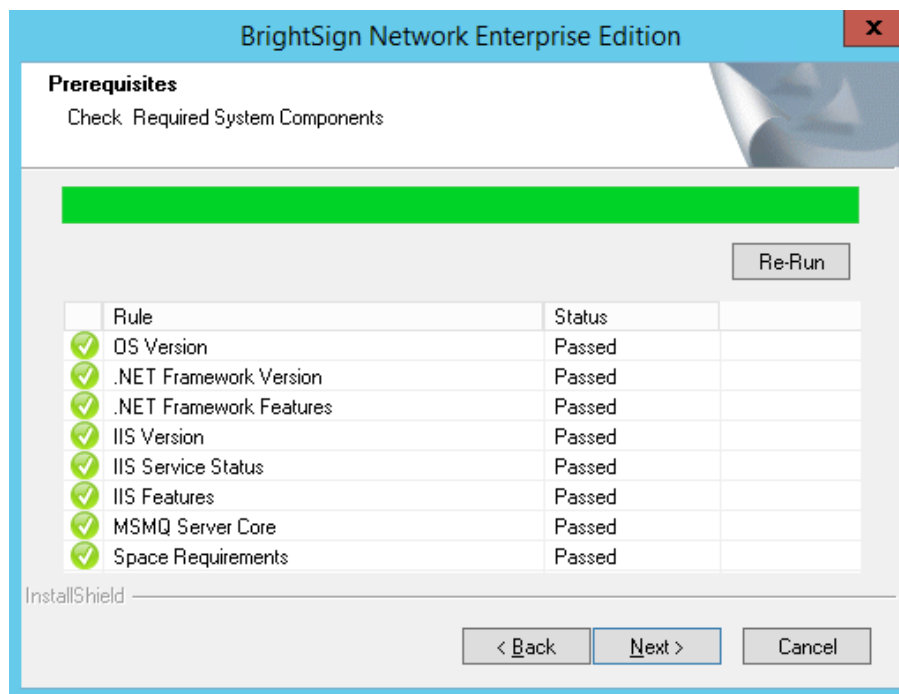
BrightSign Network Enterprise Edition

x

Prerequisites

Check Required System Components

Re-Run

| | Rule | Status | |
|---|---|---|---|
| | OS Version | Passed | |
| | .NET Framework Version | Passed | |
| | .NET Framework Features | Passed | |
| | IIS Version | Passed | |
| | IIS Service Status | Passed | |
| | IIS Features | Passed | |
| | MSMQ Server Core | Passed | |
| | Space Requirements | Passed | |

InstallShield

< Back

Next >

Cancel